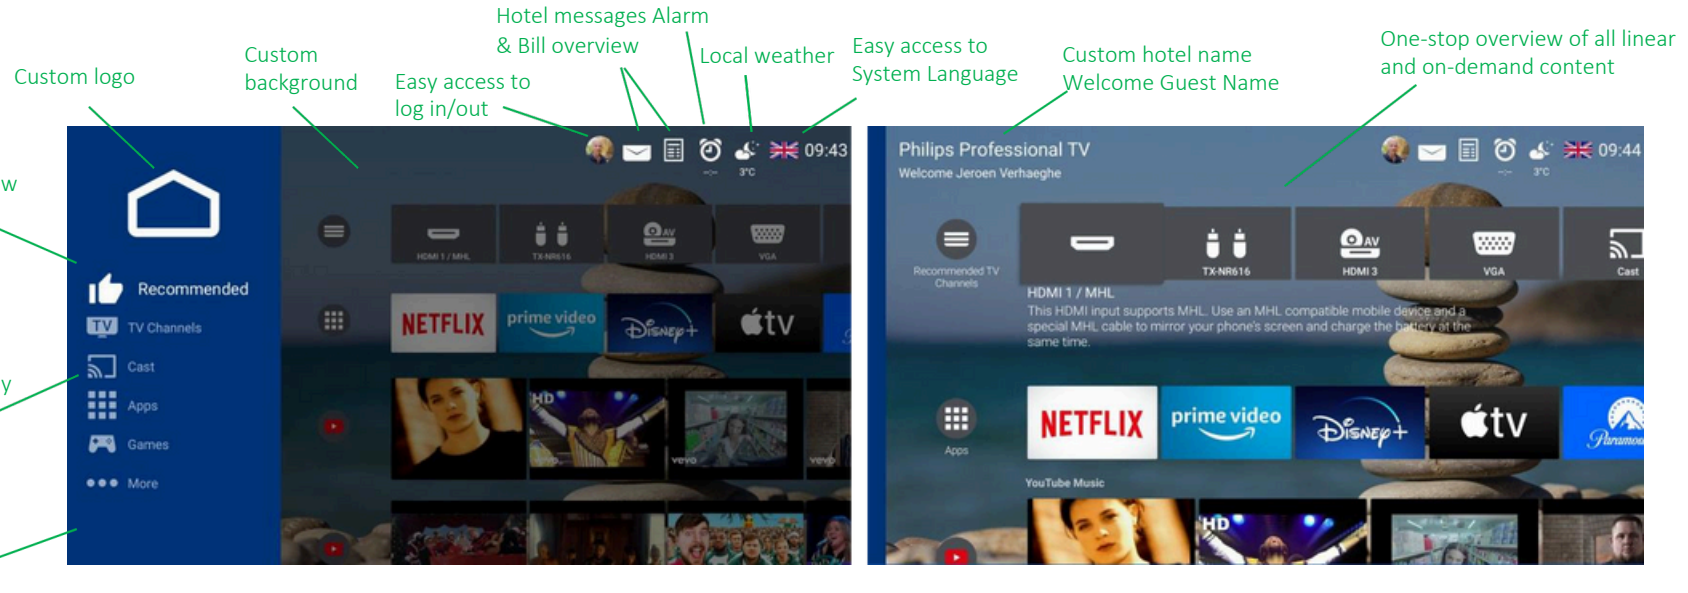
Hotel messages Alarm & Bill overview

Custom logo

Custom background

Easy access to log in/out

Local weather

Easy access to System Language

Custom hotel name Welcome Guest Name

One-stop overview of all linear and on-demand content

w

y

09:43

3°C

HDMI 1 / MHL

TX-NR616

HDMI 3

VGA

Recommended

TV Channels

Cast

Apps

Games

More

NETFLIX

prime video

Disney+

tv

HD

vevo

vevo

Philips Professional TV

Welcome Jeroen Verhaeghe

09:44

3°C

Recommended TV Channels

HDMI 1 / MHL

TX-NR616

HDMI 3

VGA

Cast

HDMI 1 / MHL

This HDMI input supports MHL. Use an MHL compatible mobile device and a special MHL cable to mirror your phone's screen and charge the battery at the same time.

Apps

NETFLIX

prime video

Disney+

tv

Paramount

YouTube Music

HD